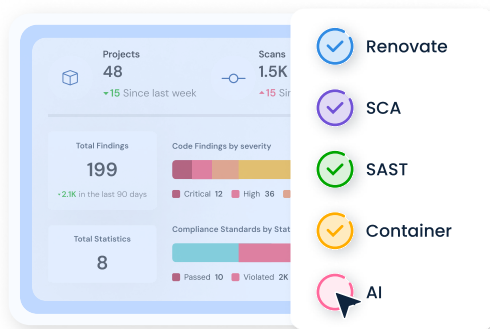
Projects
48
▾15 Since last week

Scans
1.5K
▴15 Sin

Total Findings
199
▴2.1K in the last 90 days

Code Findings by severity
Critical 12
High 36

Total Statistics
8

Compliance Standards by Stat
Passed 10
Violated 2K

Renovate
SCA
SAST
Container
AI